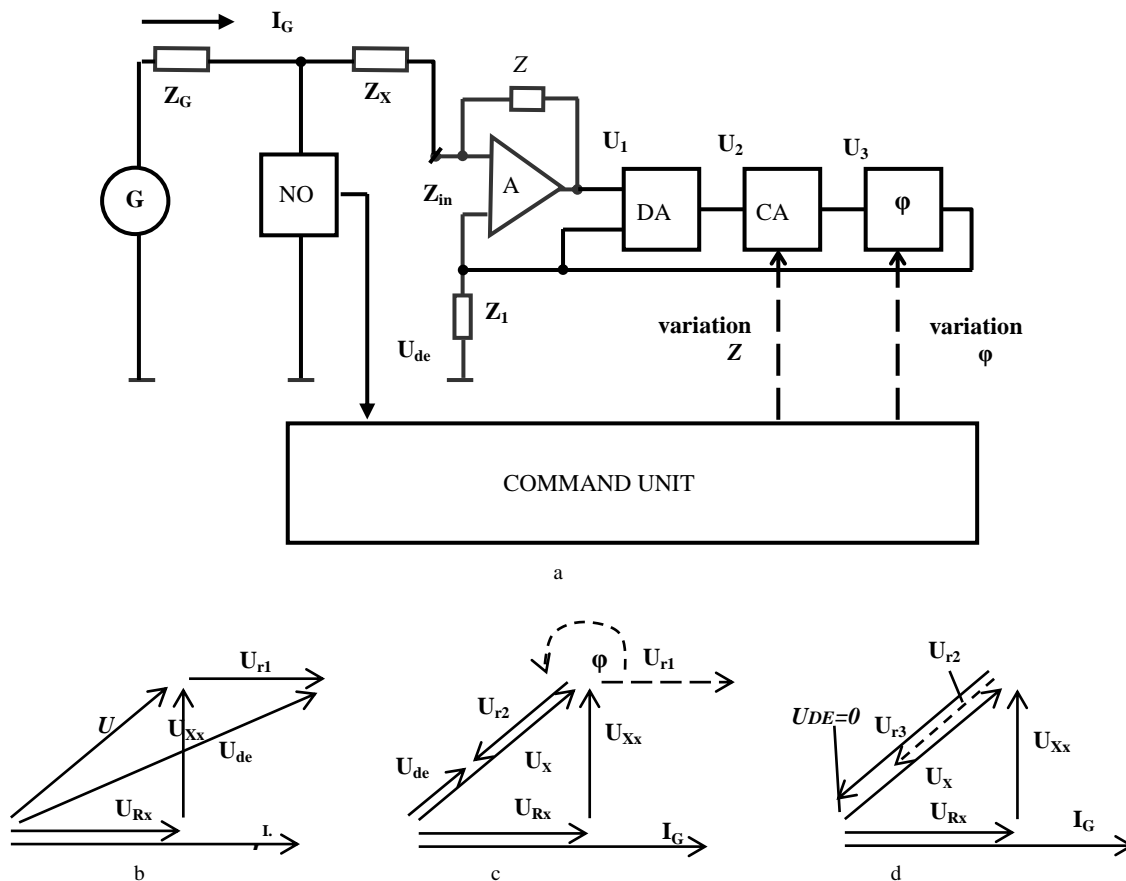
$I_G$

$Z_G$

$Z_X$

$Z$

G

NO

$Z_{in}$

A

$U_1$

$U_2$

$U_3$

DA

CA

φ

$Z_1$

$U_{de}$

variation $Z$

variation φ

COMMAND UNIT

a

$U_{r1}$

$U$

$U_{Xx}$

$U_{de}$

$U_{Rx}$

I.

b

φ

$U_{r1}$

$U_{r2}$

$U_{Xx}$

$U_{de}$

$U_X$

$U_{Rx}$

$I_G$

c

$U_{r2}$

$U_{DE}=0$

$U_{r3}$

$U_{Xx}$

$U_X$

$U_{Rx}$

$I_G$

d